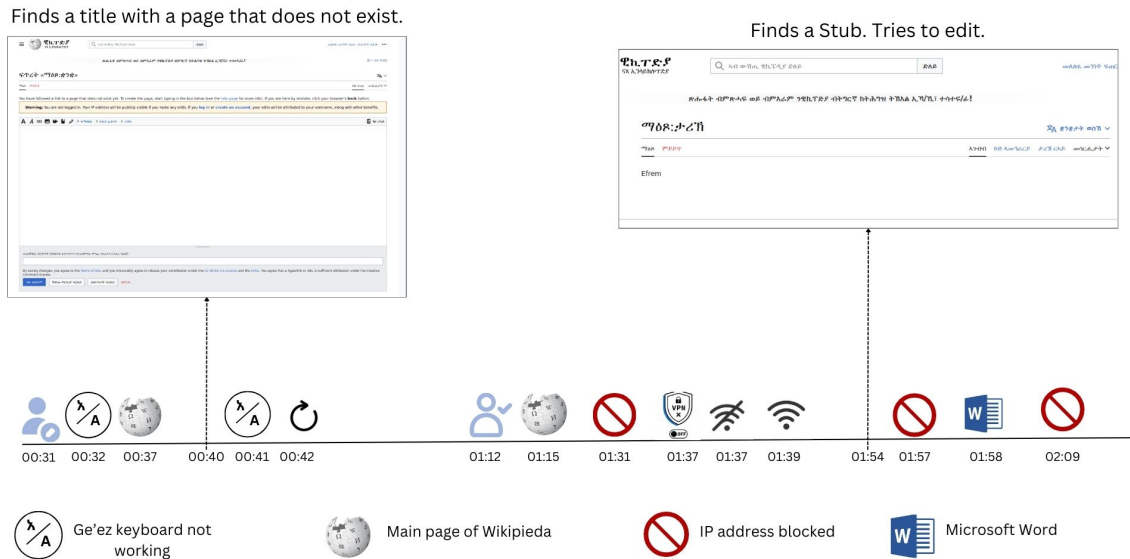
Finds a title with a page that does not exist.

Finds a Stub. Tries to edit.

ዊኪፒድያ
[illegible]

ማዕጾ:ታሪኽ

Efrem

You have followed a link to a page that does not exist yet. To create the page, start typing in the box below (see the help page for more info). If you are here by mistake, click your browser's back button.

Warning: You are not logged in. Your IP address will be publicly visible if you make any edits. If you log in or create an account, your edits will be attributed to your username, along with other benefits.

00:31 00:32 00:37 00:40 00:41 00:42 01:12 01:15 01:31 01:37 01:37 01:39 01:54 01:57 01:58 02:09

VPN

off

W

Ge'ez keyboard not working

Main page of Wikipieda

IP address blocked

Microsoft Word